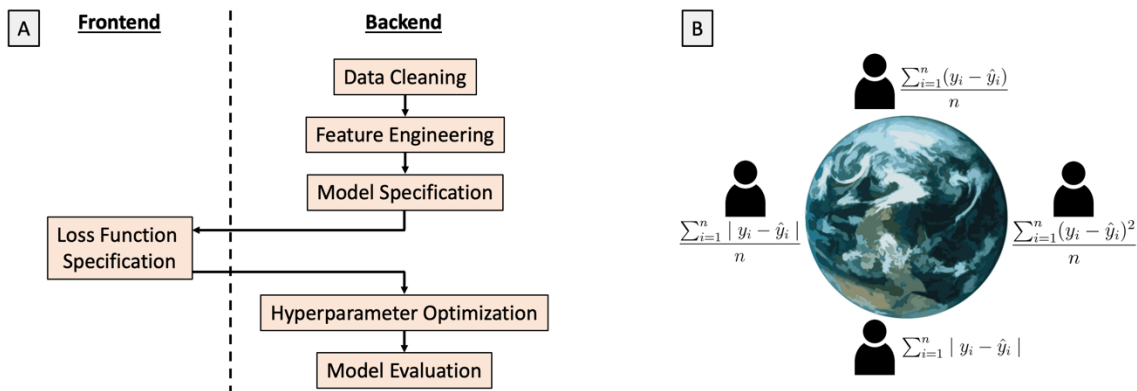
A

Frontend

Backend

Data Cleaning

Feature Engineering

Model Specification

Loss Function Specification

Hyperparameter Optimization

Model Evaluation

B

$\frac{\sum_{i=1}^{n}(y_i - \hat{y}_i)}{n}$

$\frac{\sum_{i=1}^{n} | y_i - \hat{y}_i |}{n}$

$\frac{\sum_{i=1}^{n}(y_i - \hat{y}_i)^2}{n}$

$\sum_{i=1}^{n} | y_i - \hat{y}_i |$